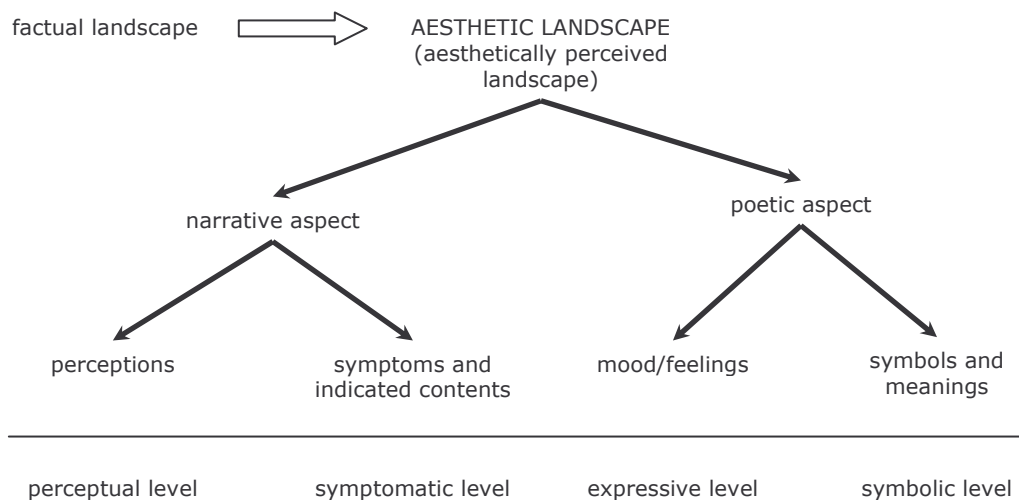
factual landscape

AESTHETIC LANDSCAPE
(aesthetically perceived landscape)

narrative aspect

poetic aspect

perceptions

symptoms and indicated contents

mood/feelings

symbols and meanings

perceptual level

symptomatic level

expressive level

symbolic level